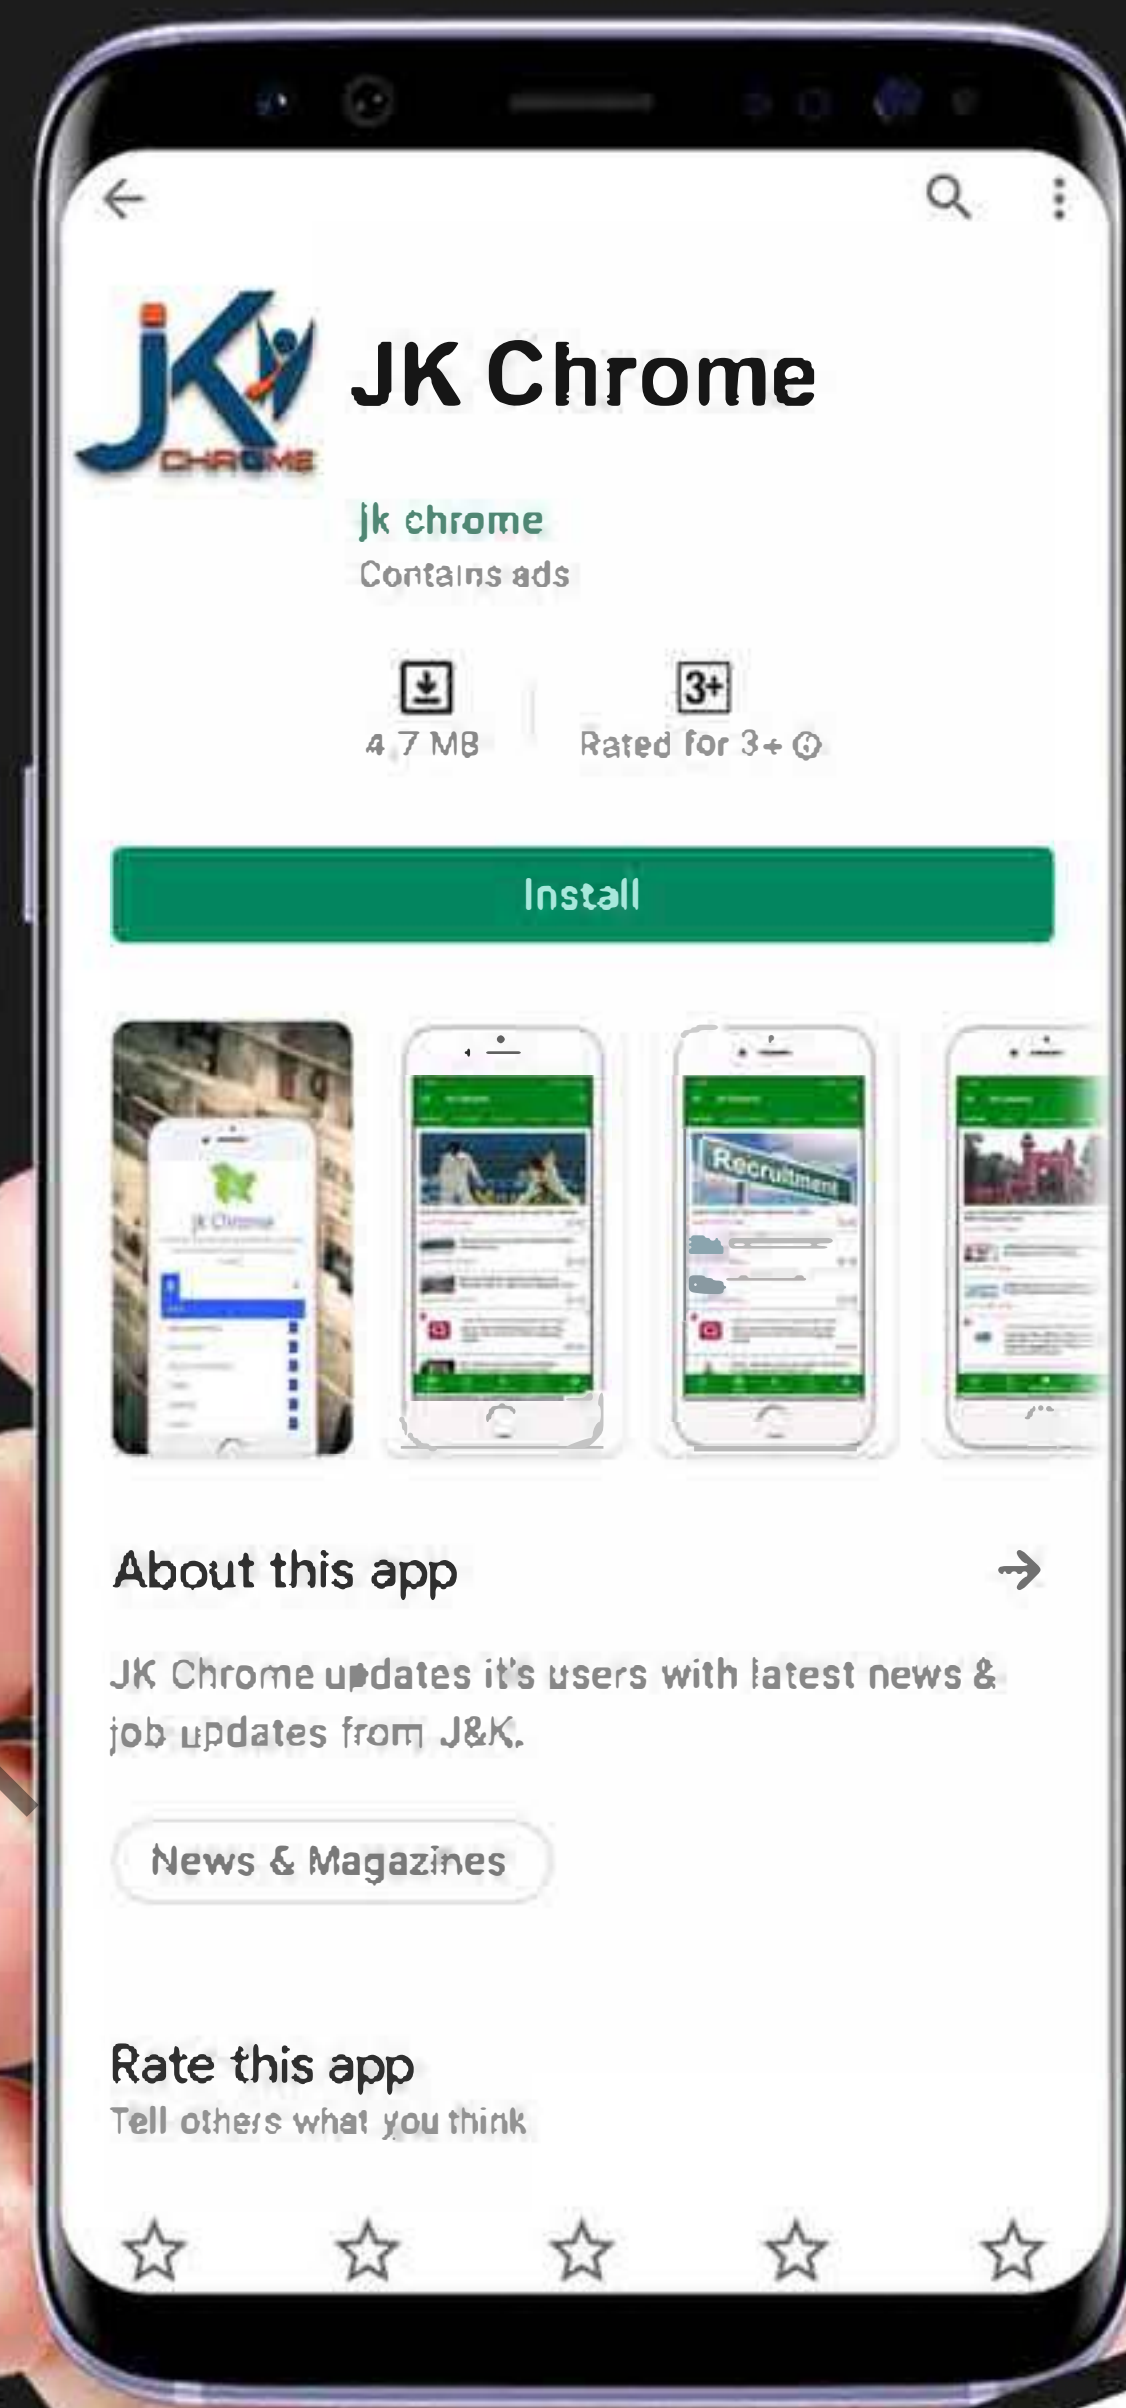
jK CHROME

JK Chrome

jk chrome
Contains ads

4.7 MB

3+
Rated for 3+

Install

jk Chrome

Recruitment

About this app

JK Chrome updates it's users with latest news & job updates from J&K.

News & Magazines

Rate this app
Tell others what you think